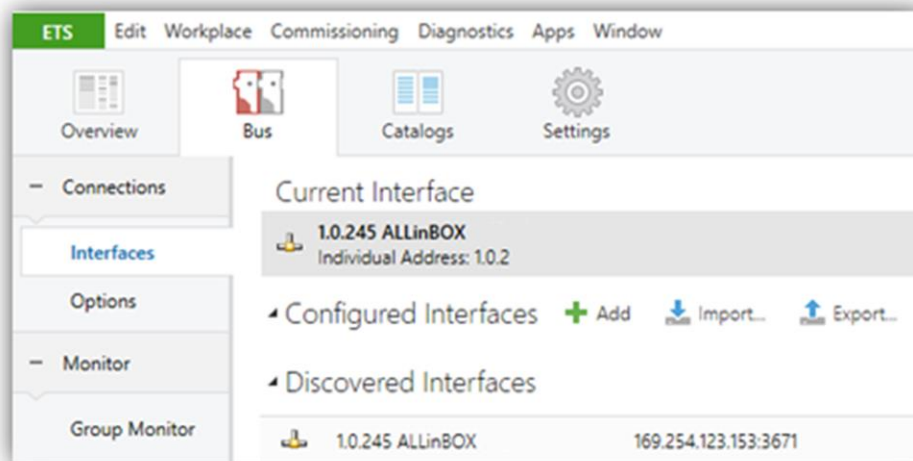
ETS Edit Workplace Commissioning Diagnostics Apps Window

Overview Bus Catalogs Settings

– Connections

Interfaces

Options

– Monitor

Group Monitor

Current Interface

1.0.245 ALLinBOX
Individual Address: 1.0.2

Configured Interfaces + Add Import... Export...

Discovered Interfaces

1.0.245 ALLinBOX 169.254.123.153:3671